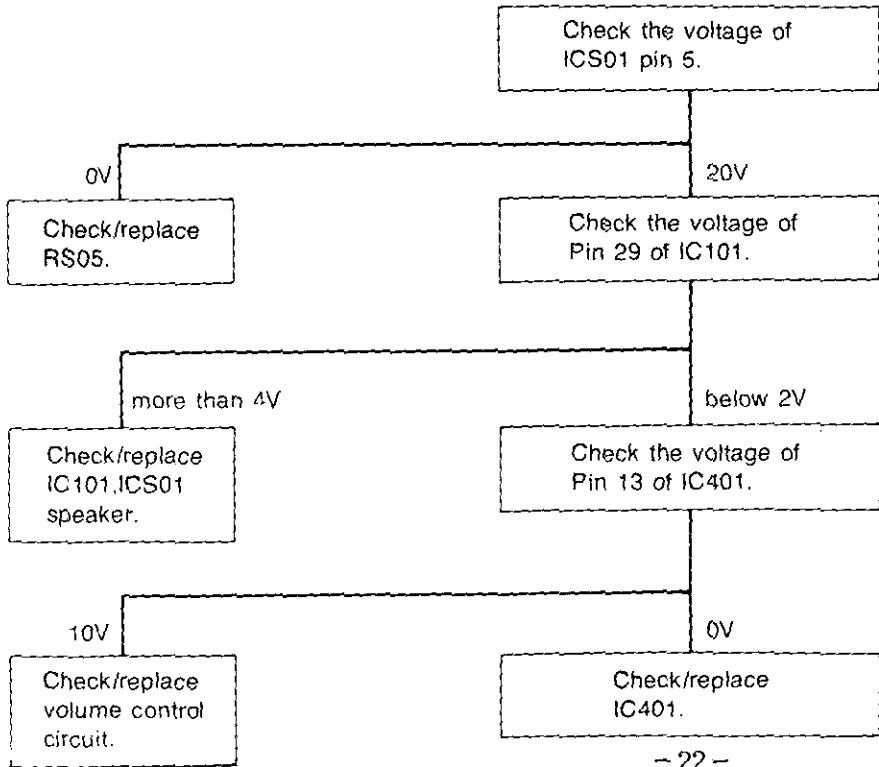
Check the voltage of ICS01 pin 5.

0V

20V

Check/replace RS05.

Check the voltage of Pin 29 of IC101.

more than 4V

below 2V

Check/replace IC101,ICS01 speaker.

Check the voltage of Pin 13 of IC401.

10V

0V

Check/replace volume control circuit.

Check/replace IC401.

– 22 –